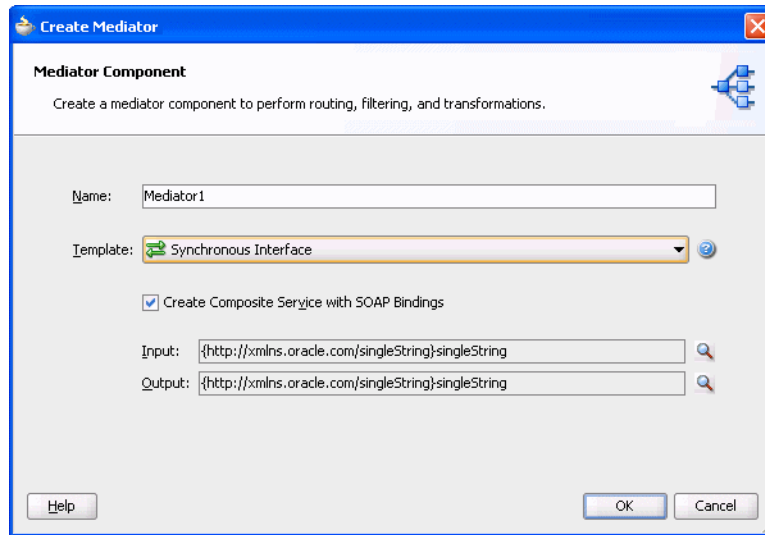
Create Mediator

Mediator Component

Create a mediator component to perform routing, filtering, and transformations.

Name: Mediator1

Template: Synchronous Interface

Create Composite Service with SOAP Bindings

Input: {http://xmlns.oracle.com/singleString}singleString

Output: {http://xmlns.oracle.com/singleString}singleString

Help

OK

Cancel